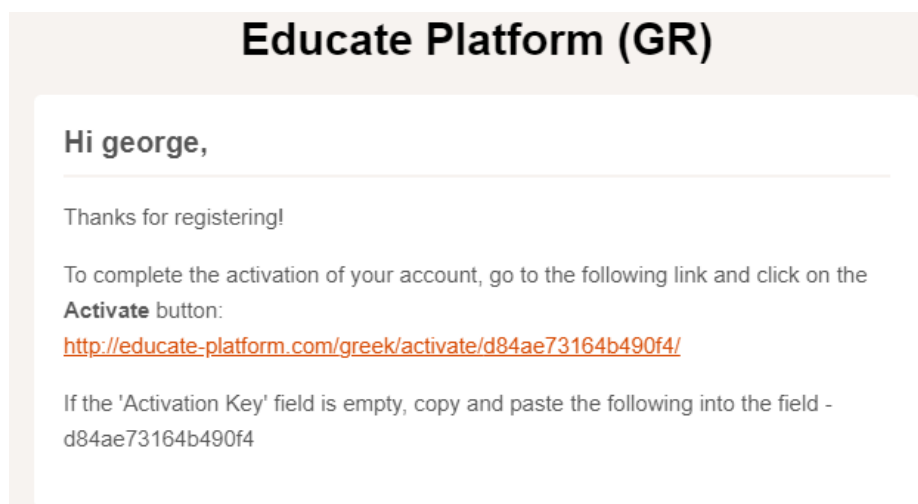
Educate Platform (GR)

Hi george,

Thanks for registering!

To complete the activation of your account, go to the following link and click on the Activate button: http://educate-platform.com/greek/activate/d84ae73164b490f4/

If the 'Activation Key' field is empty, copy and paste the following into the field - d84ae73164b490f4